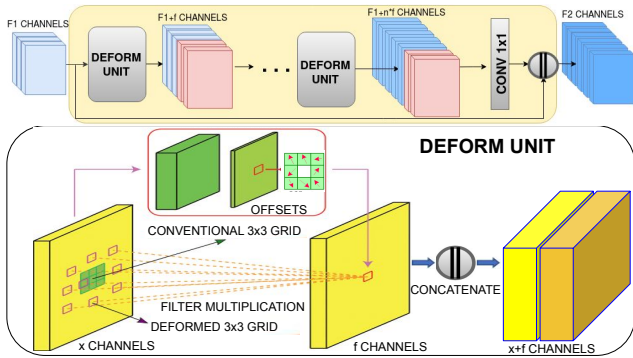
F1 CHANNELS

DEFORM UNIT

F1+f CHANNELS

. . .

DEFORM UNIT

F1+n*f CHANNELS

CONV 1x1

F2 CHANNELS

DEFORM UNIT

OFFSETS

CONVENTIONAL 3x3 GRID

FILTER MULTIPLICATION

DEFORMED 3x3 GRID

x CHANNELS

f CHANNELS

CONCATENATE

x+f CHANNELS